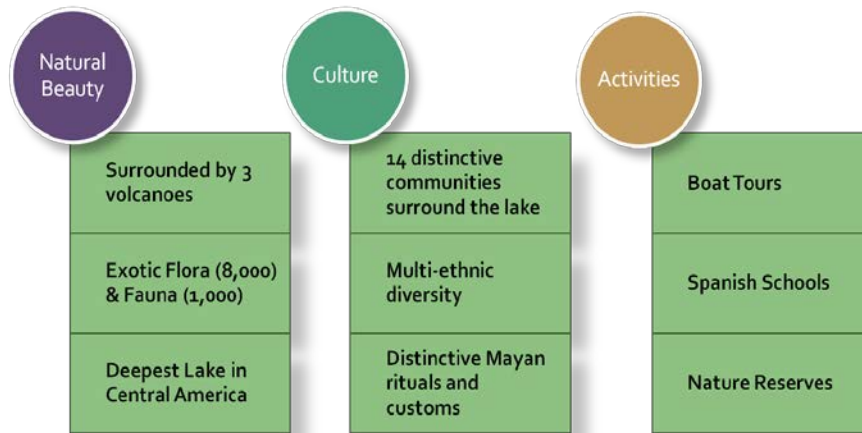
Natural Beauty

Surrounded by 3 volcanoes

Exotic Flora (8,000) & Fauna (1,000)

Deepest Lake in Central America

Culture

14 distinctive communities surround the lake

Multi-ethnic diversity

Distinctive Mayan rituals and customs

Activities

Boat Tours

Spanish Schools

Nature Reserves